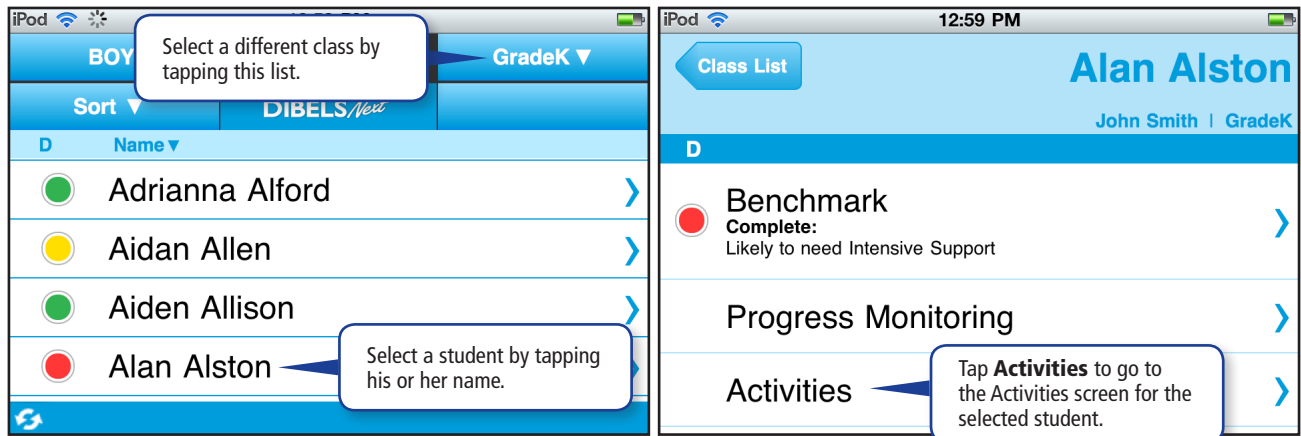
iPod

BOY

Select a different class by tapping this list.

GradeK ▼

Sort ▼

DIBELS Next

D

Name ▼

Adrianna Alford

Aidan Allen

Aiden Allison

Alan Alston

Select a student by tapping his or her name.

iPod

12:59 PM

Class List

Alan Alston

John Smith | GradeK

D

Benchmark

Complete:

Likely to need Intensive Support

Progress Monitoring

Activities

Tap **Activities** to go to the Activities screen for the selected student.